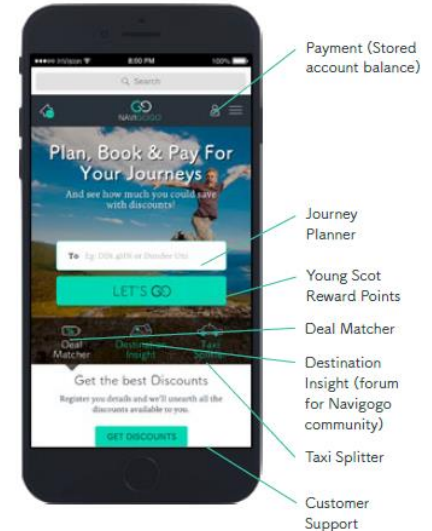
••••• InVision 8:00 PM 100%

Search

NAVIGOGO

Plan, Book & Pay For Your Journeys

And see how much you could save with discounts!

To Eg: DD1 4HN or Dundee Uni

LET'S GO

Deal Matcher

Destination Insight

Taxi Splitter

Get the best Discounts

Register you details and we'll unearth all the discounts available to you.

GET DISCOUNTS

Payment (Stored account balance)

Journey Planner

Young Scot Reward Points

Deal Matcher

Destination Insight (forum for Navigogo community)

Taxi Splitter

Customer Support